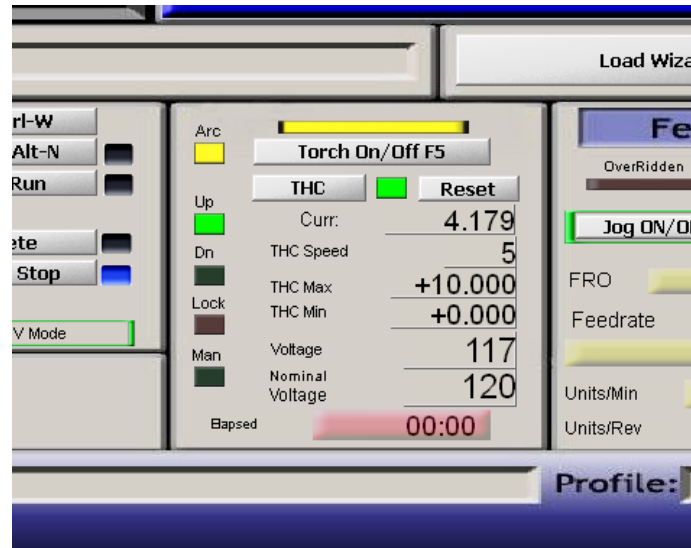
Load Wiza

rl-W
Alt-N
Run
ete
Stop
V Mode

Arc
Torch On/Off F5
Up
THC
Reset
Curr:
4.179
Dn
THC Speed
5
THC Max
+10.000
Lock
THC Min
+0.000
Man
Voltage
117
Nominal Voltage
120
Elapsed
00:00

Fe
OverRidden
Jog ON/O
FRO
Feedrate
Units/Min
Units/Rev

Profile: